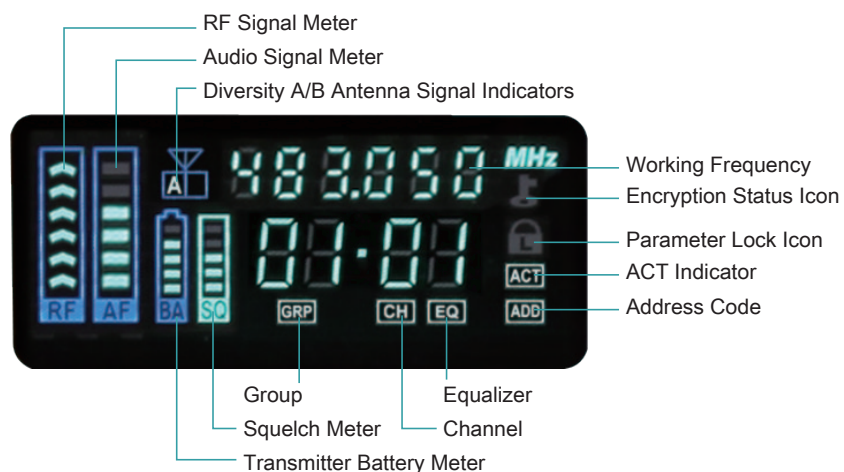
RF Signal Meter
Audio Signal Meter
Diversity A/B Antenna Signal Indicators

A

483.050 MHz

01·01

RF AF BA SQ

GRP CH EQ

ACT
ADD

Working Frequency
Encryption Status Icon
Parameter Lock Icon
ACT Indicator
Address Code

Group
Equalizer
Squelch Meter
Channel
Transmitter Battery Meter